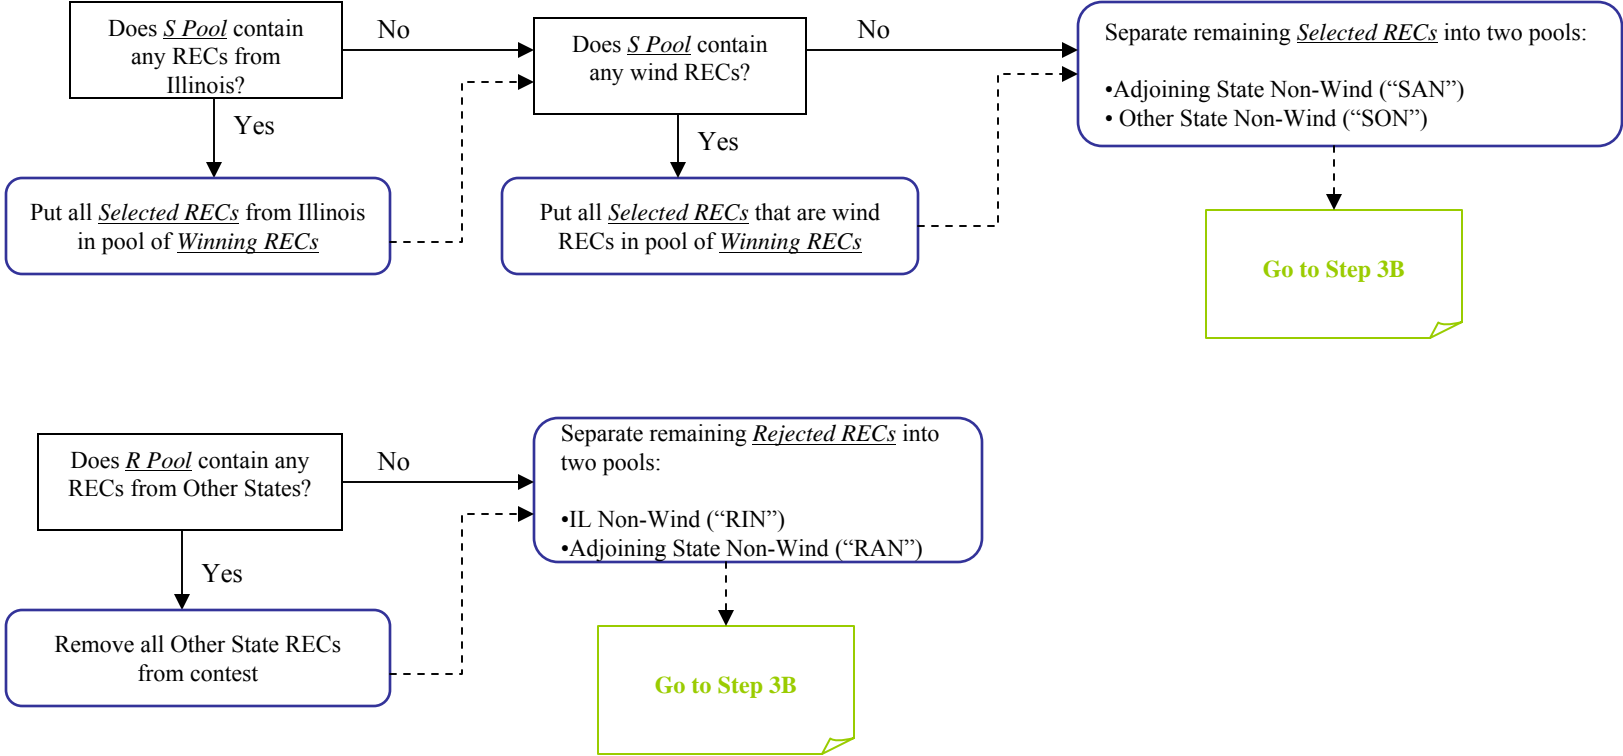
Does S Pool contain any RECs from Illinois?

No

Does S Pool contain any wind RECs?

No

Separate remaining Selected RECs into two pools:

•Adjoining State Non-Wind (“SAN”)
• Other State Non-Wind (“SON”)

Yes

Yes

Put all Selected RECs from Illinois in pool of Winning RECs

Put all Selected RECs that are wind RECs in pool of Winning RECs

Go to Step 3B

Does R Pool contain any RECs from Other States?

No

Separate remaining Rejected RECs into two pools:

•IL Non-Wind (“RIN”)
•Adjoining State Non-Wind (“RAN”)

Yes

Remove all Other State RECs from contest

Go to Step 3B